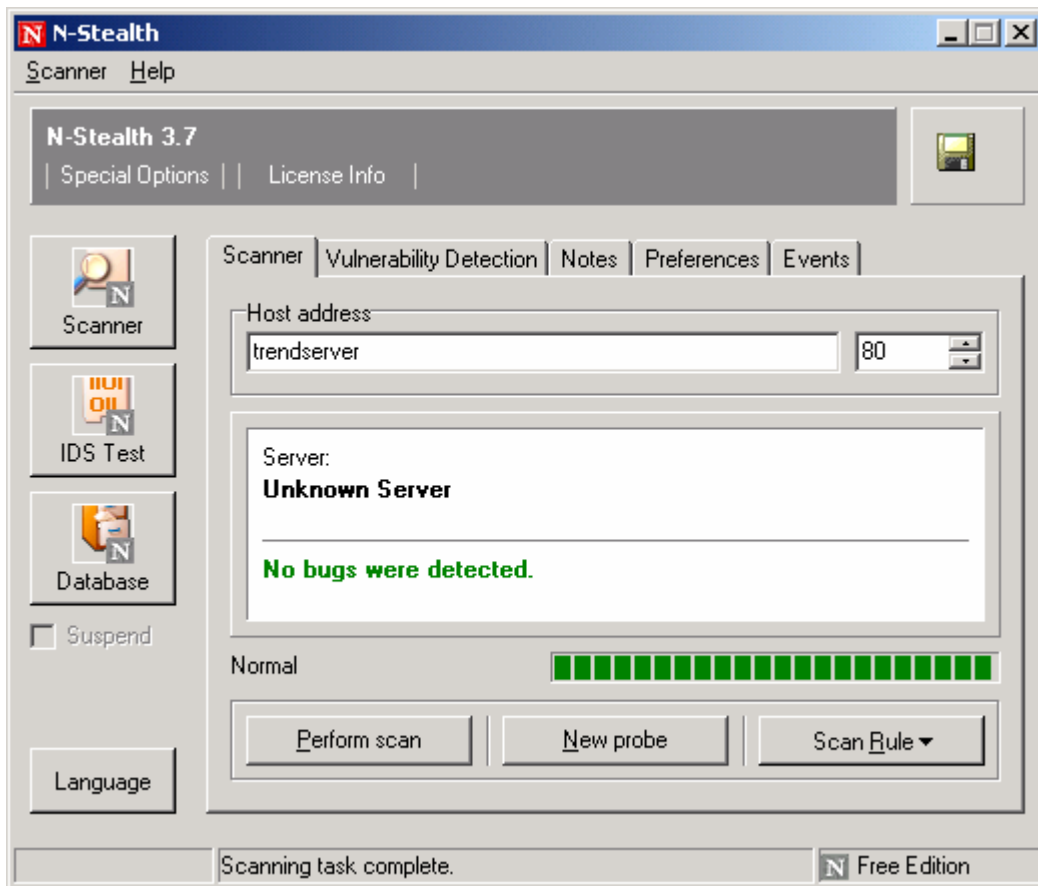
N N-Stealth

Scanner Help

N-Stealth 3.7
| Special Options | | License Info |

Scanner
IDS Test
Database
Suspend
Language

Scanner | Vulnerability Detection | Notes | Preferences | Events

Host address
trendserver
80

Server:
Unknown Server

No bugs were detected.

Normal

Perform scan
New probe
Scan Rule

Scanning task complete.
N Free Edition